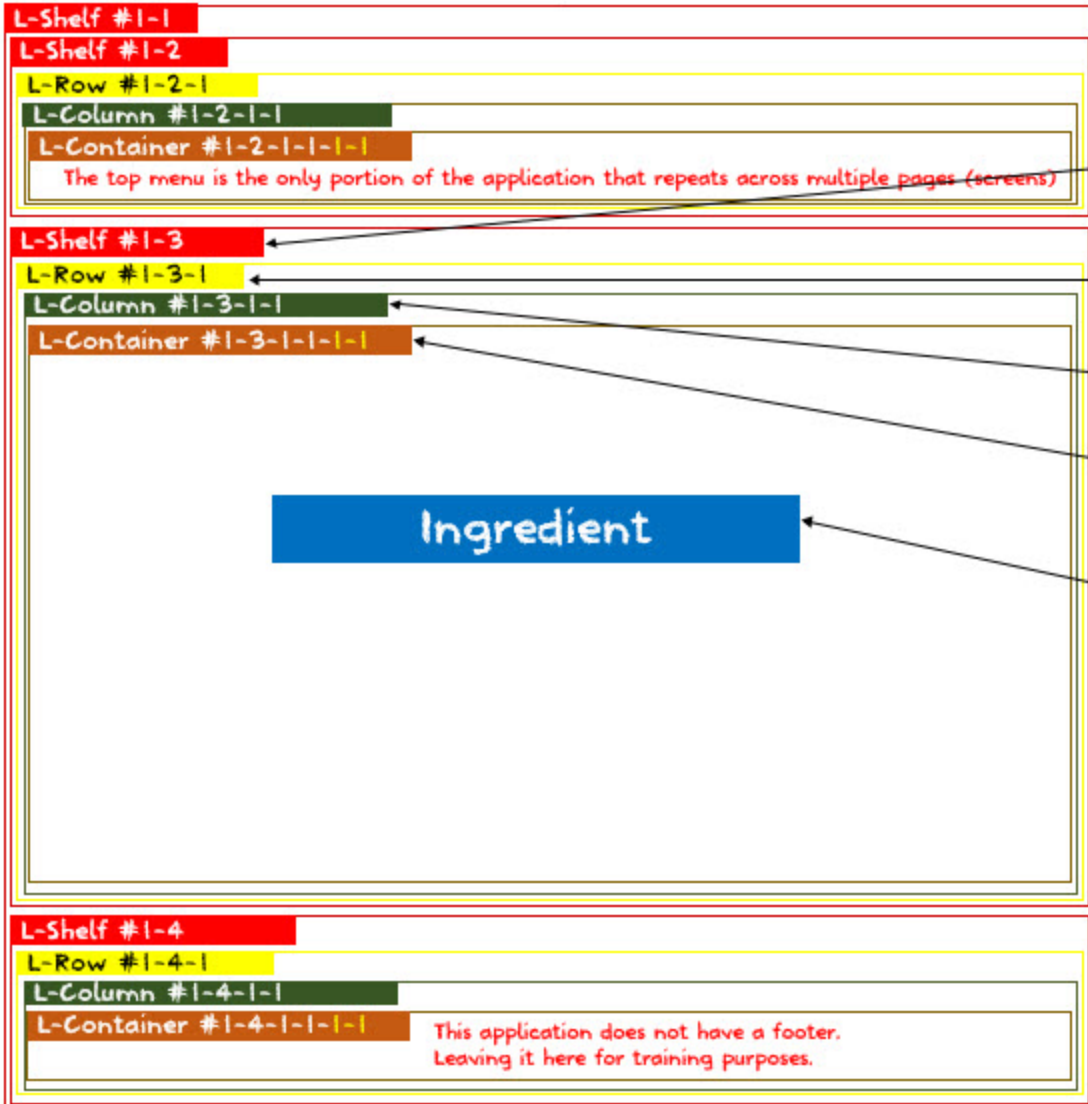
L-Shelf #1-1

L-Shelf #1-2

L-Row #1-2-1

L-Column #1-2-1-1

L-Container #1-2-1-1-1-1

The top menu is the only portion of the application that repeats across multiple pages (screens)

L-Shelf #1-3

L-Row #1-3-1

L-Column #1-3-1-1

L-Container #1-3-1-1-1-1

Ingredient

L-Shelf #1-4

L-Row #1-4-1

L-Column #1-4-1-1

L-Container #1-4-1-1-1-1

This application does not have a footer.
Leaving it here for training purposes.